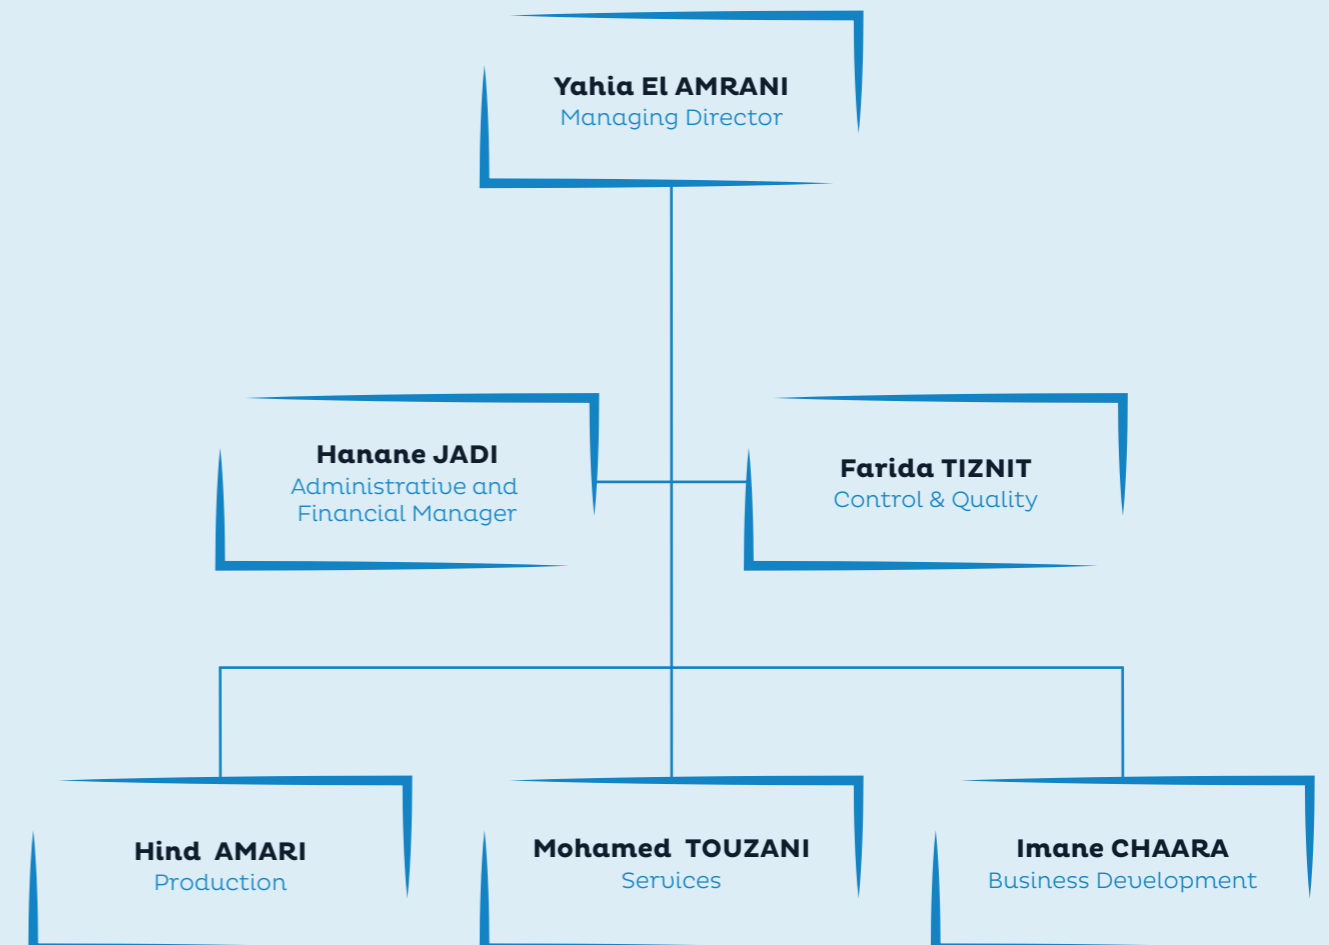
Yahia El AMRANI
Managing Director

Hanane JADI
Administrative and Financial Manager

Farida TIZNIT
Control & Quality

Hind AMARI
Production

Mohamed TOUZANI
Services

Imane CHAARA
Business Development